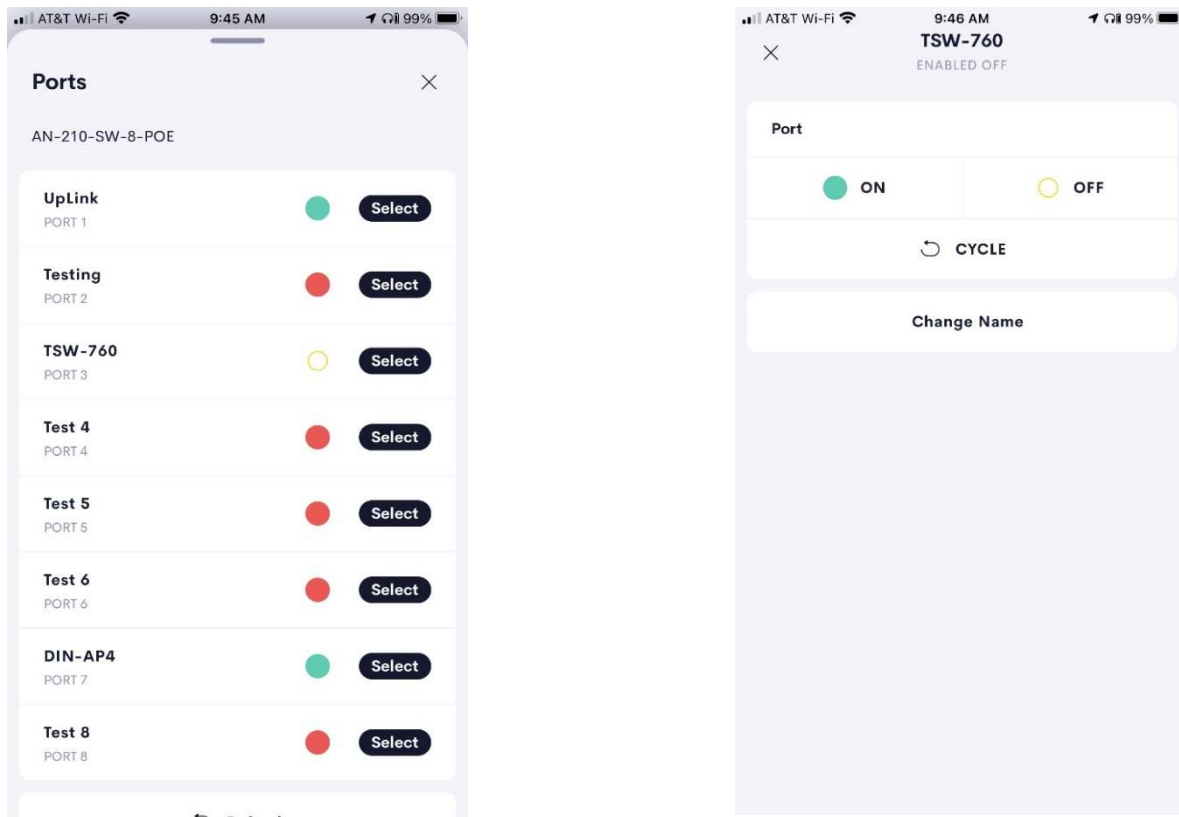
AT&T Wi-Fi 9:45 AM 99%

Ports ×

AN-210-SW-8-POE

UpLink
PORT 1
Select

Testing
PORT 2
Select

TSW-760
PORT 3
Select

Test 4
PORT 4
Select

Test 5
PORT 5
Select

Test 6
PORT 6
Select

DIN-AP4
PORT 7
Select

Test 8
PORT 8
Select

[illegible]

AT&T Wi-Fi 9:46 AM 99%

×
TSW-760
ENABLED OFF

Port

ON

OFF

CYCLE

Change Name